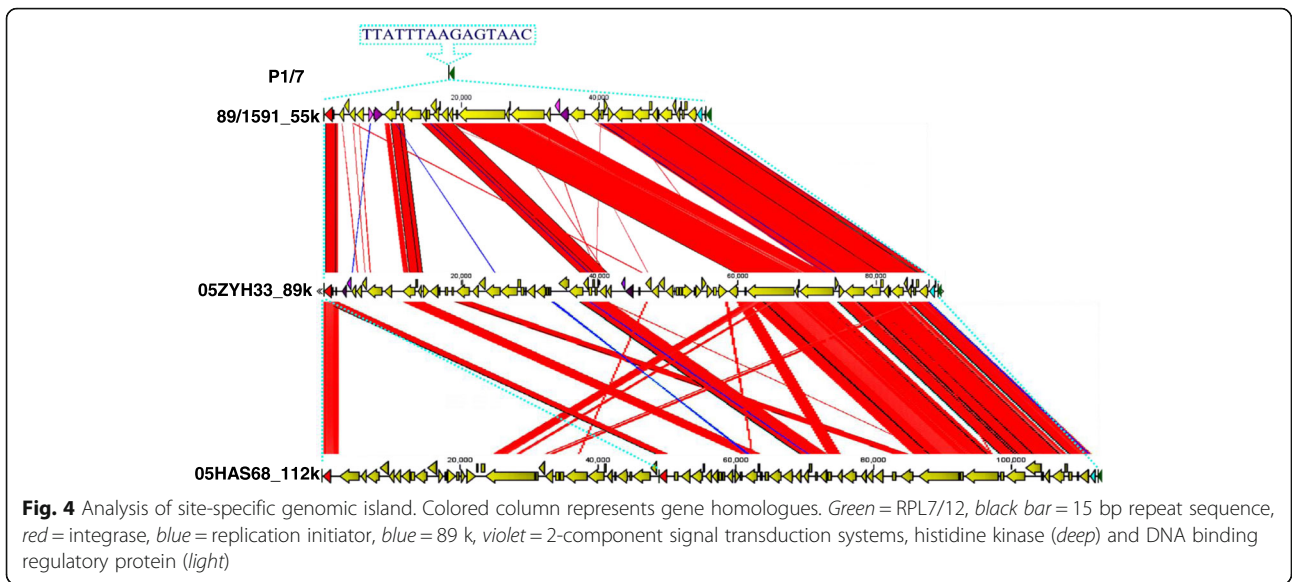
TTATTTAAGAGTAAC

P1/7

89/1591_55k

20,000

40,000

05ZYH33_89k

20,000

40,000

60,000

80,000

05HAS68_112k

20,000

40,000

60,000

80,000

100,000

**Fig. 4** Analysis of site-specific genomic island. Colored column represents gene homologues. *Green* = RPL7/12, *black bar* = 15 bp repeat sequence, *red* = integrase, *blue* = replication initiator, *blue* = 89 k, *violet* = 2-component signal transduction systems, histidine kinase (*deep*) and DNA binding regulatory protein (*light*)